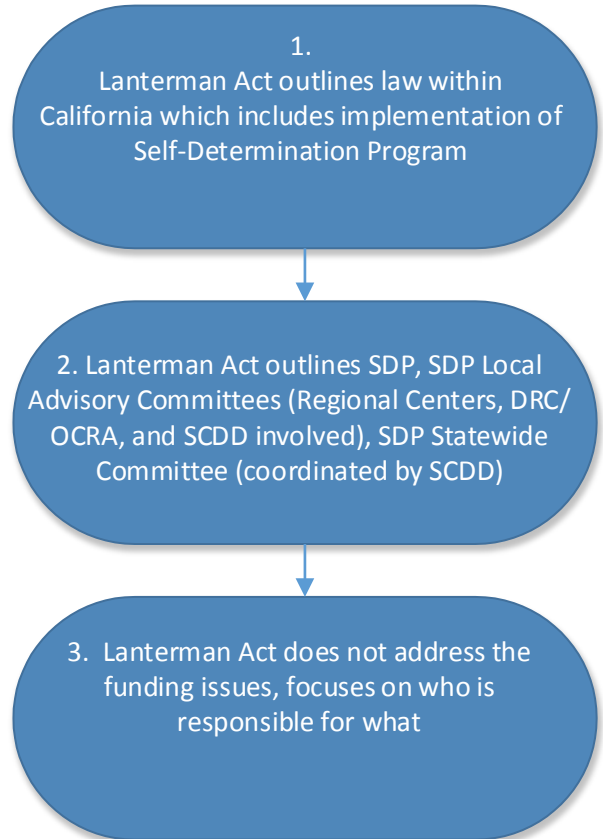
1.
Lanterman Act outlines law within California which includes implementation of Self-Determination Program

2. Lanterman Act outlines SDP, SDP Local Advisory Committees (Regional Centers, DRC/ OCRA, and SCDD involved), SDP Statewide Committee (coordinated by SCDD)

3. Lanterman Act does not address the funding issues, focuses on who is responsible for what